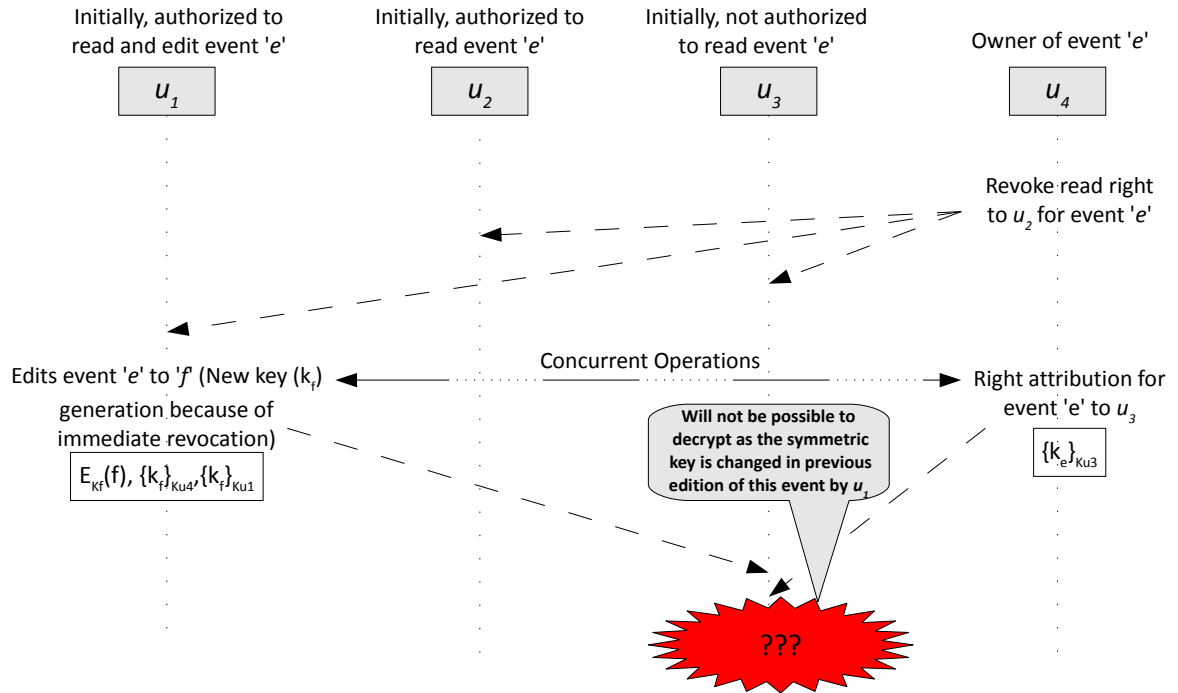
Initially, authorized to read and edit event '*e*'

$u_1$

Initially, authorized to read event '*e*'

$u_2$

Initially, not authorized to read event '*e*'

$u_3$

Owner of event '*e*'

$u_4$

Revoke read right to $u_2$ for event '*e*'

Edits event '*e*' to '*f*' (New key ($k_f$) generation because of immediate revocation)

Concurrent Operations

Right attribution for event 'e' to $u_3$

$E_{Kf}(f)$, $\{k_f\}_{Ku4}$,$\{k_f\}_{Ku1}$

Will not be possible to decrypt as the symmetric key is changed in previous edition of this event by $u_1$

$\{k_e\}_{Ku3}$

???